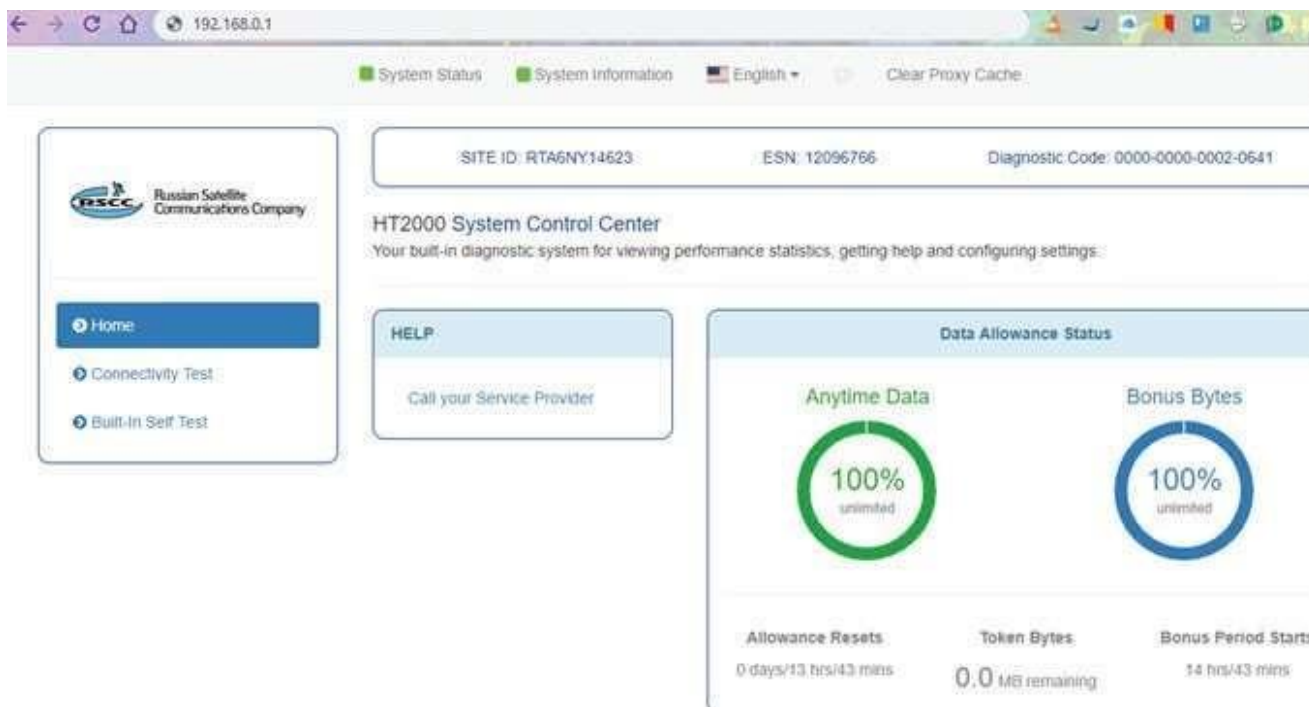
192.168.0.1

System Status System Information English ▾ Clear Proxy Cache

RSCC Russian Satellite Communications Company

Home
Connectivity Test
Built-In Self Test

SITE ID: RTA6NY14623 ESN: 12096766 Diagnostic Code: 0000-0000-0002-0641

HT2000 System Control Center
Your built-in diagnostic system for viewing performance statistics, getting help and configuring settings.

HELP
Call your Service Provider

Data Allowance Status

Anytime Data
100%
unlimited

Bonus Bytes
100%
unlimited

Allowance Resets
0 days/13 hrs/43 mins

Token Bytes
0.0 MB remaining

Bonus Period Starts
14 hrs/43 mins